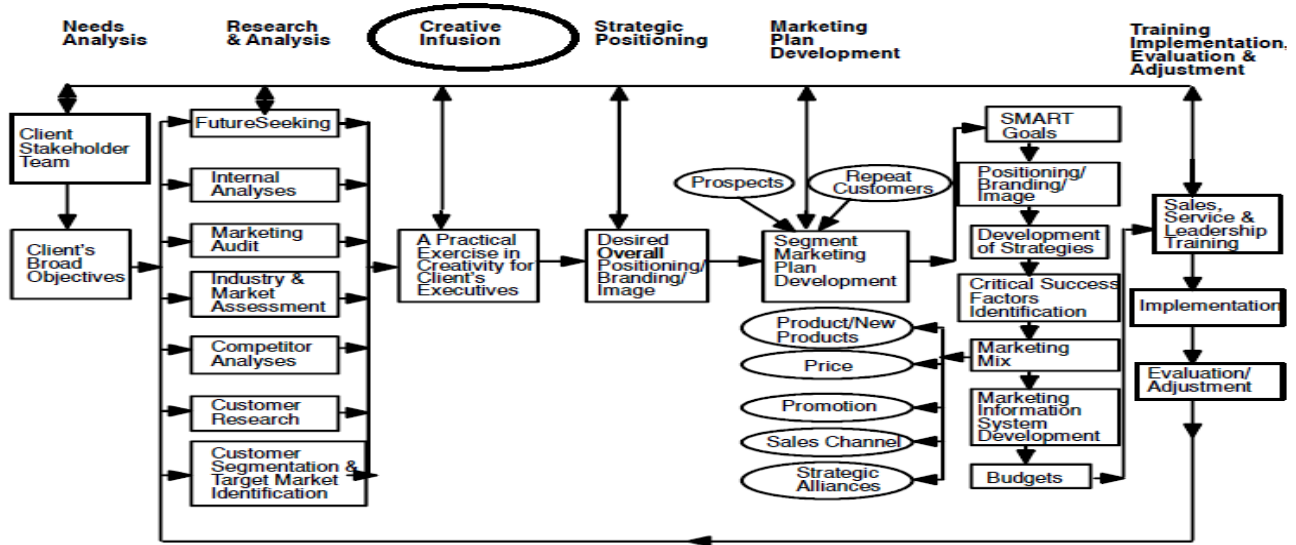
Needs Analysis

Research & Analysis

Creative Infusion

Strategic Positioning

Marketing Plan Development

Training Implementation, Evaluation & Adjustment

Client Stakeholder Team

Client's Broad Objectives

FutureSeeking

Internal Analyses

Marketing Audit

Industry & Market Assessment

Competitor Analyses

Customer Research

Customer Segmentation & Target Market Identification

A Practical Exercise in Creativity for Client's Executives

Desired Overall Positioning/ Branding/ Image

Prospects

Repeat Customers

Segment Marketing Plan Development

Product/New Products

Price

Promotion

Sales Channel

Strategic Alliances

SMART Goals

Positioning/ Branding/ Image

Development of Strategies

Critical Success Factors Identification

Marketing Mix

Marketing Information System Development

Budgets

Sales, Service & Leadership Training

Implementation

Evaluation/ Adjustment